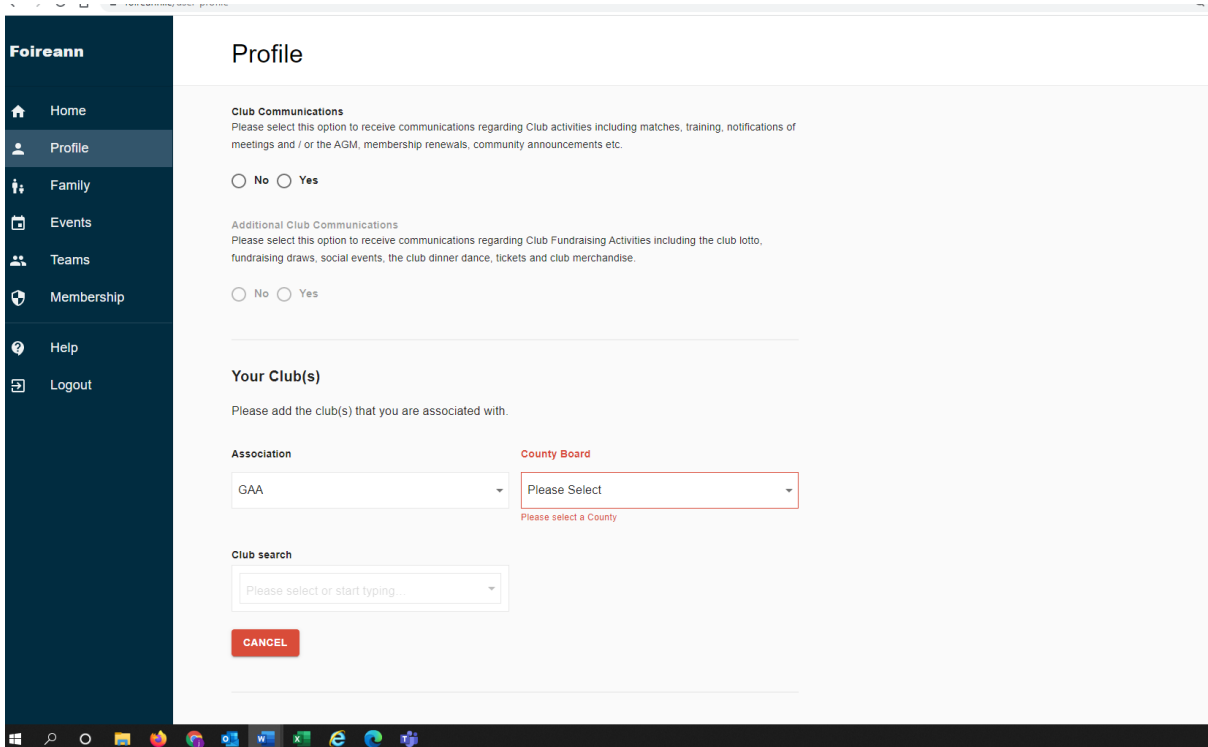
Foireann

Home
Profile
Family
Events
Teams
Membership
Help
Logout

Profile

Club Communications
Please select this option to receive communications regarding Club activities including matches, training, notifications of meetings and / or the AGM, membership renewals, community announcements etc.

No Yes

Additional Club Communications
Please select this option to receive communications regarding Club Fundraising Activities including the club lotto, fundraising draws, social events, the club dinner dance, tickets and club merchandise.

No Yes

Your Club(s)

Please add the club(s) that you are associated with.

Association
GAA

County Board
Please Select
Please select a County

Club search
Please select or start typing...

CANCEL